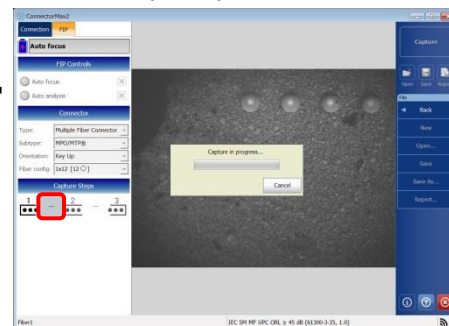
ConnectorMax2

Connection FIP

Auto focus

FIP Controls

Auto focus

Auto analysis

Connector

Type: Multiple Fiber Connector

Subtype: MPO/MTP®

Orientation: Key Up

Fiber config: 1x12 [12 ○]

Capture Steps

1 — 2 — 3

Capture in progress...

Cancel

Capture

Open Save Report

Back

New

Open...

Save

Save As...

Report...

Fiber1

IEC SM MF UPC ORL ≥ 45 dB (61300-3-35, 1.0)